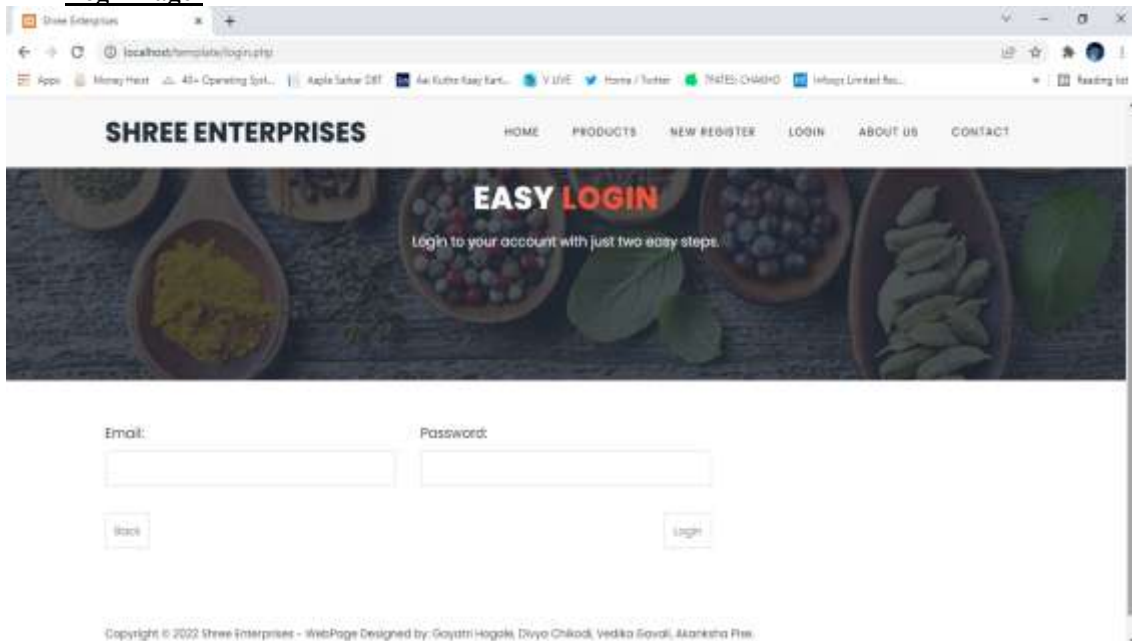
Shree Enterprises

localhost/template/login.php

Apps   Money Heist   40+ Operating Syst...   Aaple Sarkar DBT   Aai Kuthe Kaay Kart...   V LIVE   Home / Twitter   TRATEL CHAKHO   Infosys Limited Rec...   Reading list

SHREE ENTERPRISES

HOME   PRODUCTS   NEW REGISTER   LOGIN   ABOUT US   CONTACT

EASY LOGIN

Login to your account with just two easy steps.

Email:

Password:

Back

Login

Copyright © 2022 Shree Enterprises - WebPage Designed by: Gayatri Hogale, Divya Chikodi, Vedika Gavali, Akanksha Pise.